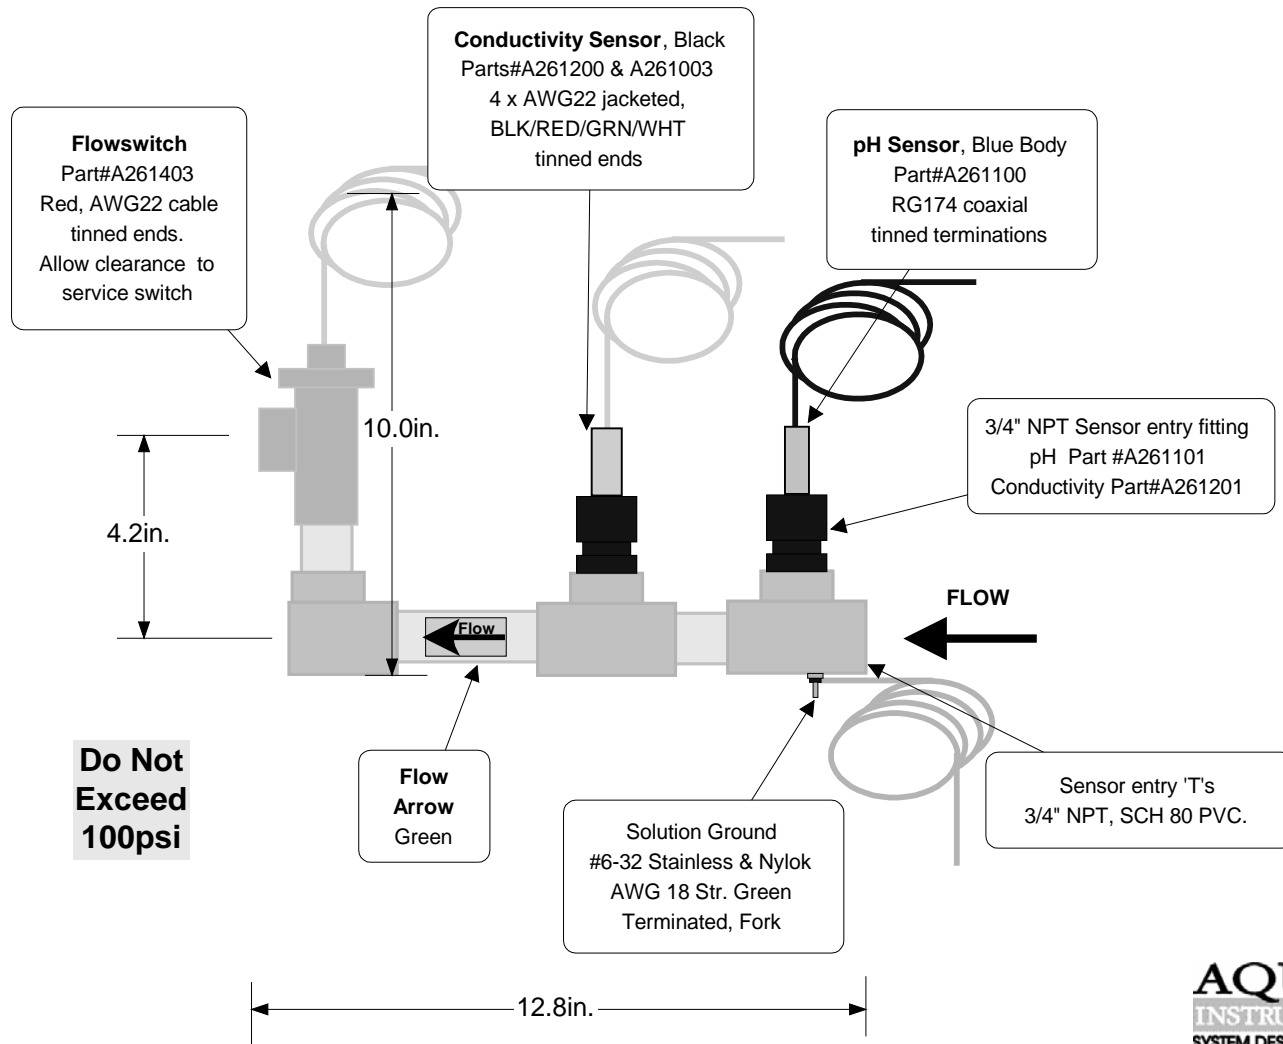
**Conductivity Sensor**, Black
Parts#A261200 & A261003
4 x AWG22 jacketed,
BLK/RED/GRN/WHT
tinned ends

**Flowswitch**
Part#A261403
Red, AWG22 cable
tinned ends.
Allow clearance to
service switch

**pH Sensor**, Blue Body
Part#A261100
RG174 coaxial
tinned terminations

10.0in.

3/4" NPT Sensor entry fitting
pH Part #A261101
Conductivity Part#A261201

4.2in.

**FLOW**

Flow

**Do Not Exceed 100psi**

**Flow Arrow**
Green

Sensor entry 'T's
3/4" NPT, SCH 80 PVC.

Solution Ground
#6-32 Stainless & Nylok
AWG 18 Str. Green
Terminated, Fork

12.8in.

AQ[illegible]
INSTRU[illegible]
SYSTEM DES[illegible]